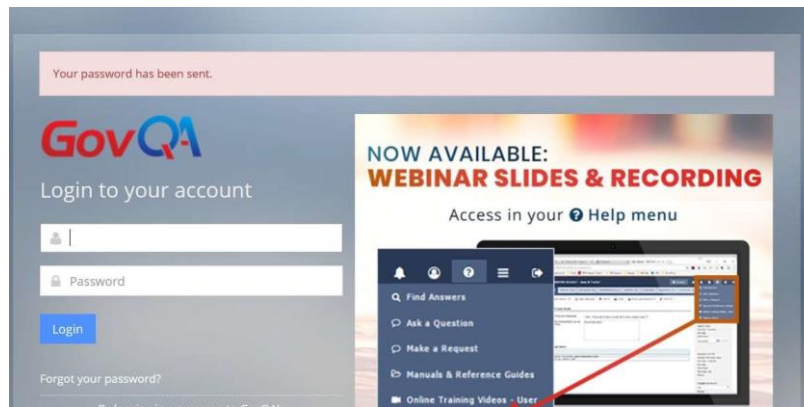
Your password has been sent.

GovQA

Login to your account

Password

Login

Forgot your password?

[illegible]

NOW AVAILABLE:
WEBINAR SLIDES & RECORDING

Access in your ? Help menu

Find Answers

Ask a Question

Make a Request

Manuals & Reference Guides

Online Training Videos - User